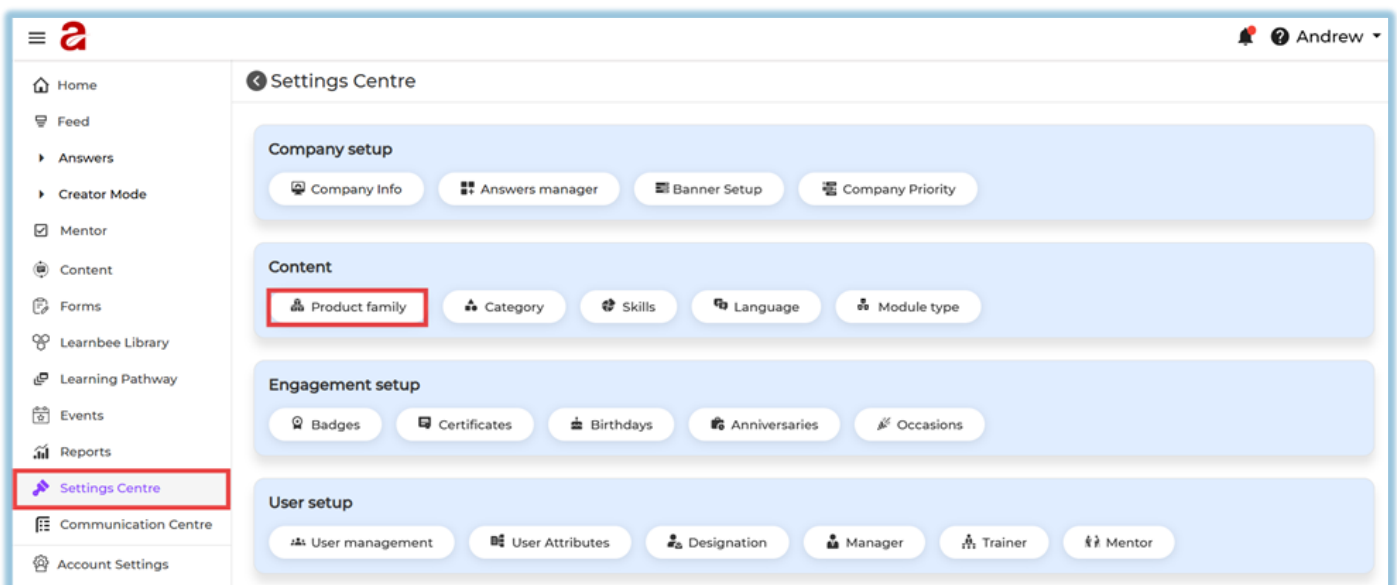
a

Andrew

Home
Feed
Answers
Creator Mode
Mentor
Content
Forms
Learnbee Library
Learning Pathway
Events
Reports
Settings Centre
Communication Centre
Account Settings

Settings Centre

Company setup
Company Info
Answers manager
Banner Setup
Company Priority

Content
Product family
Category
Skills
Language
Module type

Engagement setup
Badges
Certificates
Birthdays
Anniversaries
Occasions

User setup
User management
User Attributes
Designation
Manager
Trainer
Mentor